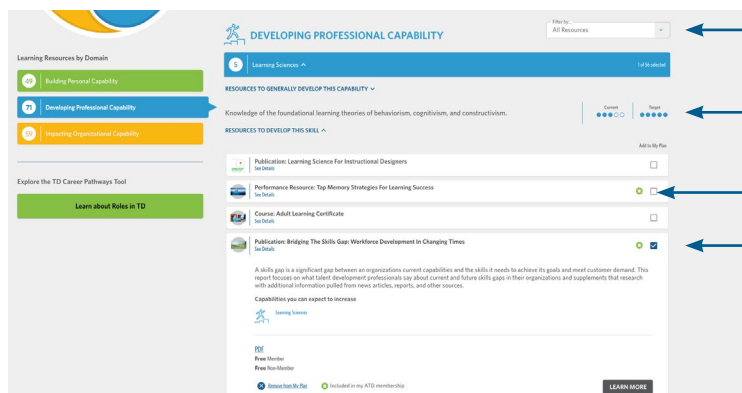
Learning Resources by Domain

29 Building Personal Capability

71 Developing Professional Capability

30 Impacting Organizational Capability

Explore the TD Career Pathways Tool

Learn about Roles in TD

DEVELOPING PROFESSIONAL CAPABILITY

Filter by
All Resources

5 Learning Sciences ^

1 of 16 selected

RESOURCES TO GENERALLY DEVELOP THIS CAPABILITY ⌄

Knowledge of the foundational learning theories of behaviorism, cognitivism, and constructivism.

Current

Target

RESOURCES TO DEVELOP THIS SKILL ^

Add to My Plan

Publication: Learning Science For Instructional Designers
See Details

Performance Resource: Top Memory Strategies For Learning Success
See Details

Course: Adult Learning Certificate
See Details

Publication: Bridging The Skills Gap: Workforce Development In Changing Times
See Details

A skills gap is a significant gap between an organizations current capabilities and the skills it needs to achieve its goals and meet customer demand. This report focuses on what talent development professionals say about current and future skills gaps in their organizations and supplements that research with additional information pulled from news articles, reports, and other sources.

Capabilities you can expect to increase

Learning Sciences

PDF
Free Member
Free Non-Member

Remove from My Plan

Included in my ATD membership

LEARN MORE